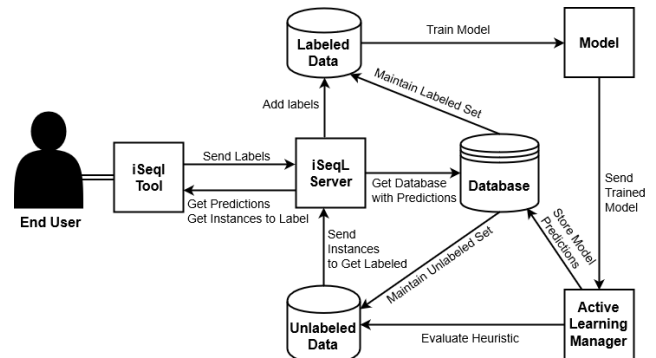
Labeled Data

Train Model

Model

Maintain Labeled Set

Add labels

End User

iSeql Tool

Send Labels

Get Predictions
Get Instances to Label

iSeqL Server

Get Database with Predictions

Database

Send Trained Model

Store Model Predictions

Send Instances to Get Labeled

Maintain Unlabeled Set

Unlabeled Data

Evaluate Heuristic

Active Learning Manager